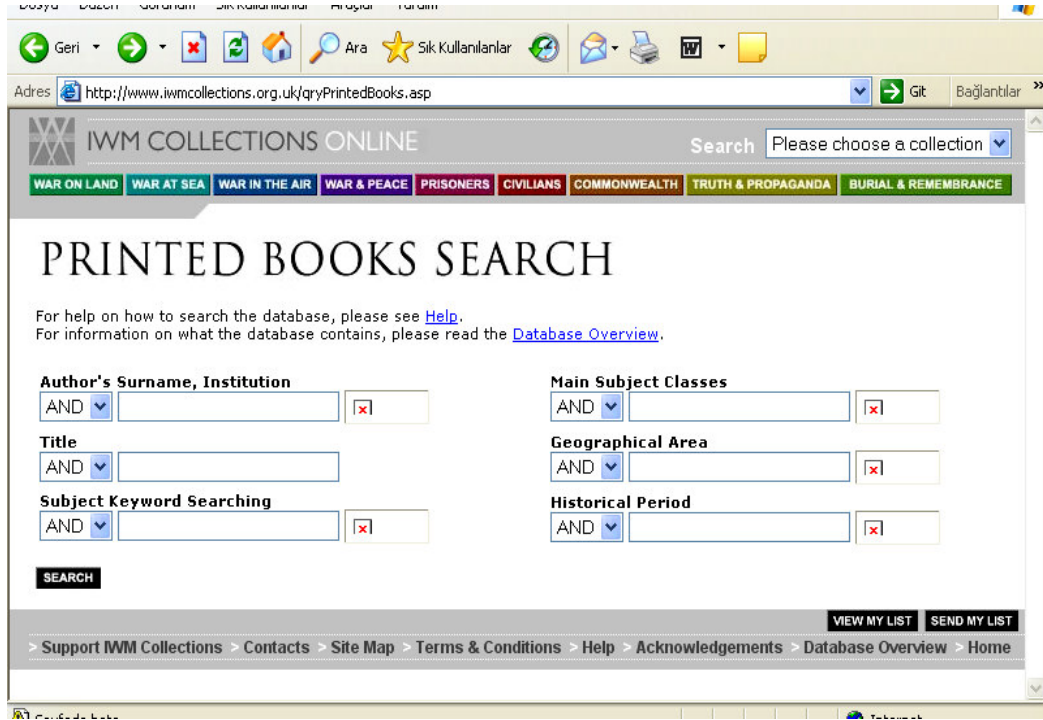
Geri Ara Sık Kullanılanlar

Adres http://www.iwmcollections.org.uk/qryPrintedBooks.asp Git Bağlantılar

IWM COLLECTIONS ONLINE

Search Please choose a collection

WAR ON LAND WAR AT SEA WAR IN THE AIR WAR & PEACE PRISONERS CIVILIANS COMMONWEALTH TRUTH & PROPAGANDA BURIAL & REMEMBRANCE

PRINTED BOOKS SEARCH

For help on how to search the database, please see Help.
For information on what the database contains, please read the Database Overview.

Author's Surname, Institution
AND

Title
AND

Subject Keyword Searching
AND

Main Subject Classes
AND

Geographical Area
AND

Historical Period
AND

SEARCH

VIEW MY LIST SEND MY LIST

Support IWM Collections Contacts Site Map Terms & Conditions Help Acknowledgements Database Overview Home